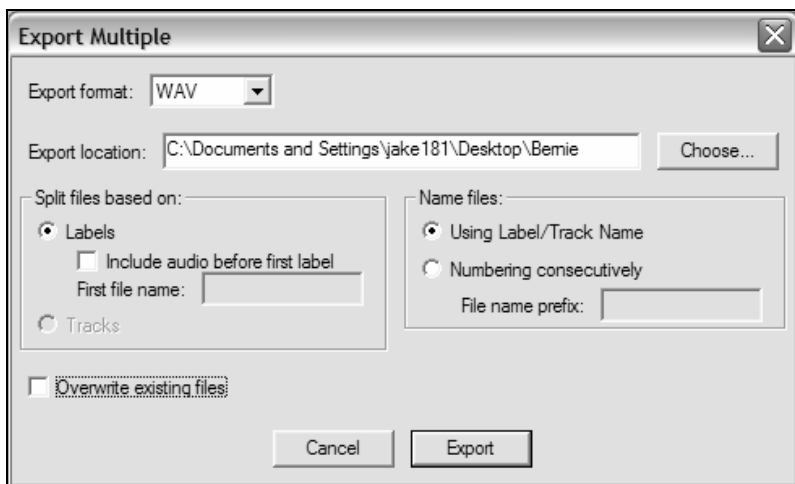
Export Multiple

Export format: WAV

Export location: C:\Documents and Settings\jake181\Desktop\Bernie

Choose...

Split files based on:

Labels

Include audio before first label

First file name:

Tracks

Name files:

Using Label/Track Name

Numbering consecutively

File name prefix:

Overwrite existing files

Cancel

Export